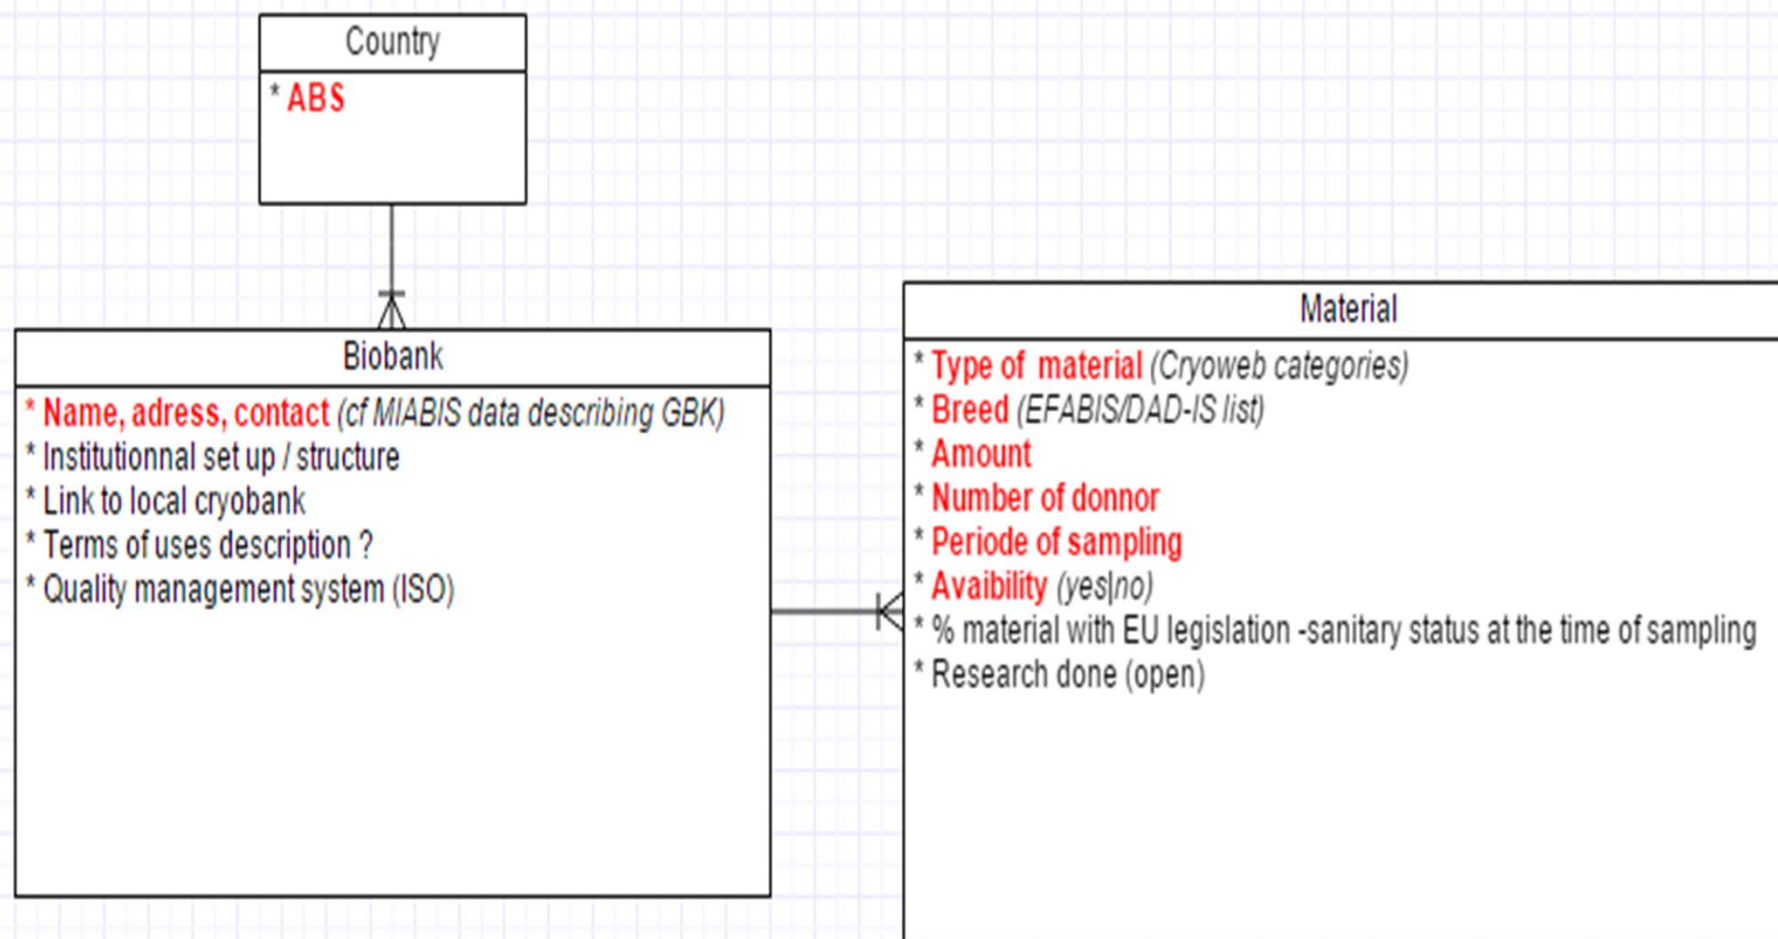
Country

* ABS

Biobank

* Name, adress, contact (cf MIABIS data describing GBK)
* Institutionnal set up / structure
* Link to local cryobank
* Terms of uses description ?
* Quality management system (ISO)

Material

* Type of material (Cryoweb categories)
* Breed (EFABIS/DAD-IS list)
* Amount
* Number of donnor
* Periode of sampling
* Avaibility (yes|no)
* % material with EU legislation -sanitary status at the time of sampling
* Research done (open)